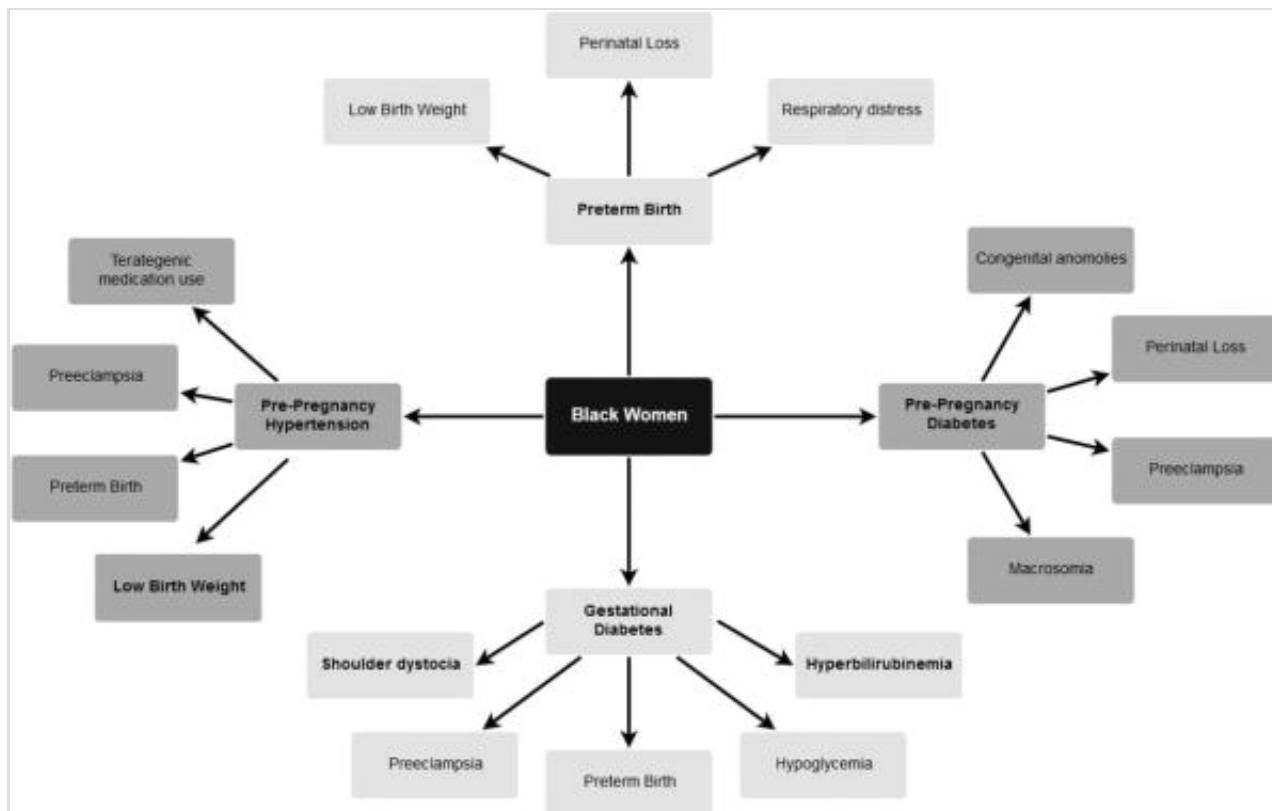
Perinatal Loss

Low Birth Weight

Respiratory distress

Preterm Birth

Teratogenic medication use

Congenital anomolies

Preeclampsia

Pre-Pregnancy Hypertension

Black Women

Pre-Pregnancy Diabetes

Perinatal Loss

Preterm Birth

Preeclampsia

Low Birth Weight

Macrosomia

Gestational Diabetes

Shoulder dystocia

Hyperbilirubinemia

Preeclampsia

Preterm Birth

Hypoglycemia